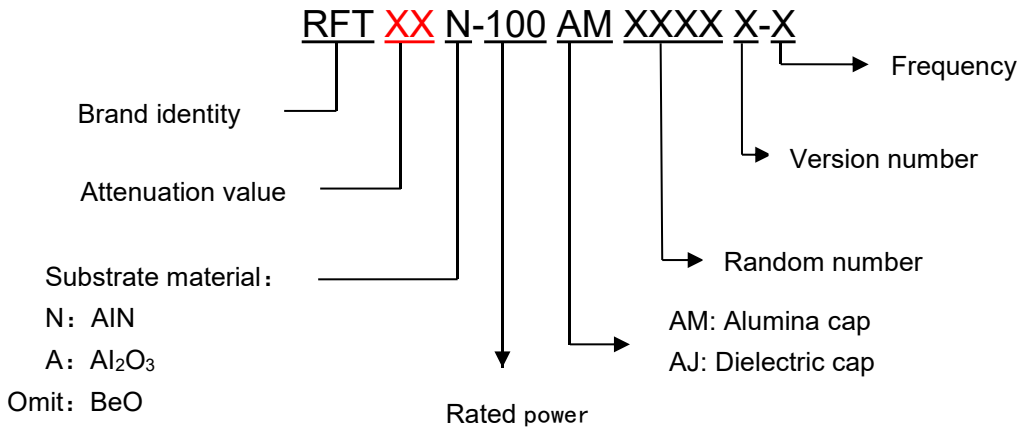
RFT XX N-100 AM XXXX X-X

Frequency

Brand identity

Version number

Attenuation value

Random number

Substrate material：

N：AlN

A：$Al_2O_3$

Omit：BeO

AM: Alumina cap

AJ: Dielectric cap

Rated power